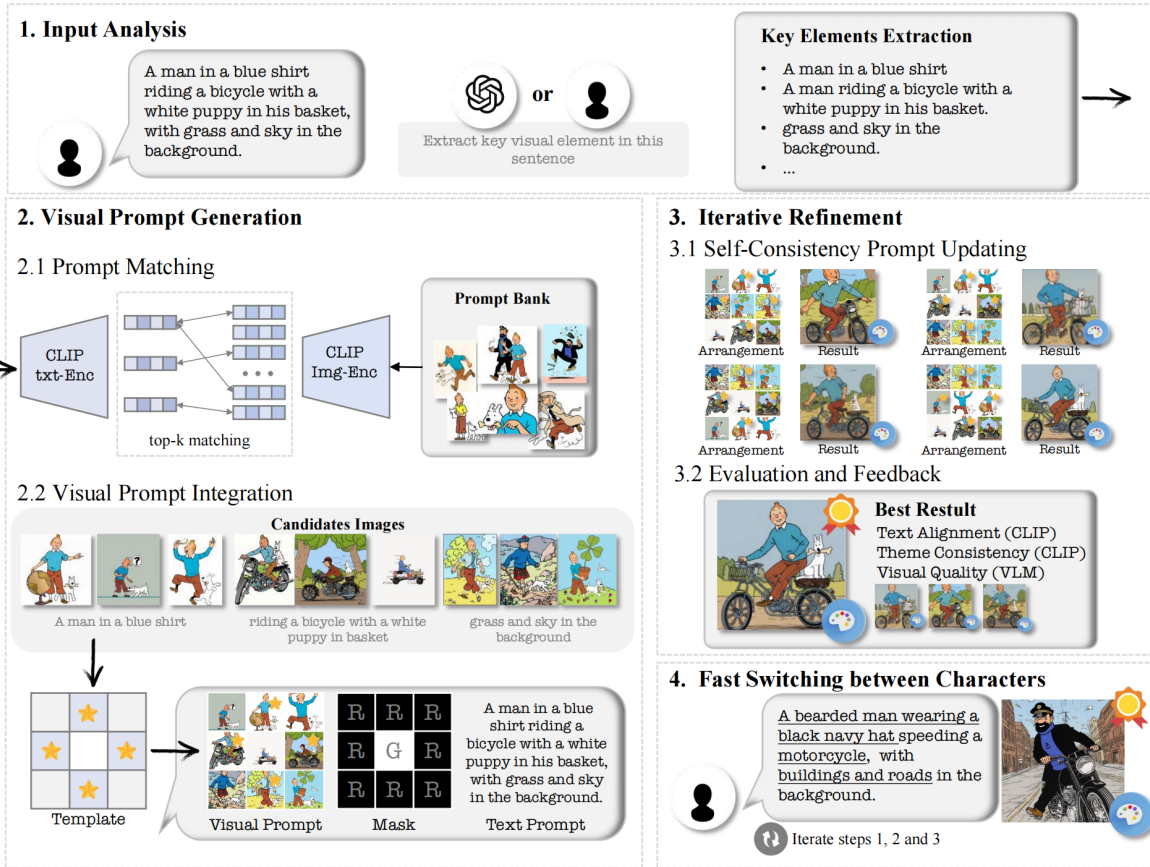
1. Input Analysis

A man in a blue shirt riding a bicycle with a white puppy in his basket, with grass and sky in the background.

or

Extract key visual element in this sentence

Key Elements Extraction
- A man in a blue shirt
- A man riding a bicycle with a white puppy in his basket.
- grass and sky in the background.
- ...

2. Visual Prompt Generation

2.1 Prompt Matching

CLIP txt-Enc

top-k matching

CLIP Img-Enc

Prompt Bank

2.2 Visual Prompt Integration

Candidates Images

A man in a blue shirt

riding a bicycle with a white puppy in basket

grass and sky in the background

Template

Visual Prompt

| R | R | R |
|---|---|---|
| R | G | R |
| R | R | R |

Mask

A man in a blue shirt riding a bicycle with a white puppy in his basket, with grass and sky in the background.

Text Prompt

3. Iterative Refinement

3.1 Self-Consistency Prompt Updating

Arrangement Result Arrangement Result

Arrangement Result Arrangement Result

3.2 Evaluation and Feedback

Best Restult
Text Alignment (CLIP)
Theme Consistency (CLIP)
Visual Quality (VLM)

4. Fast Switching between Characters

A bearded man wearing a black navy hat speeding a motorcycle, with buildings and roads in the background.

Iterate steps 1, 2 and 3